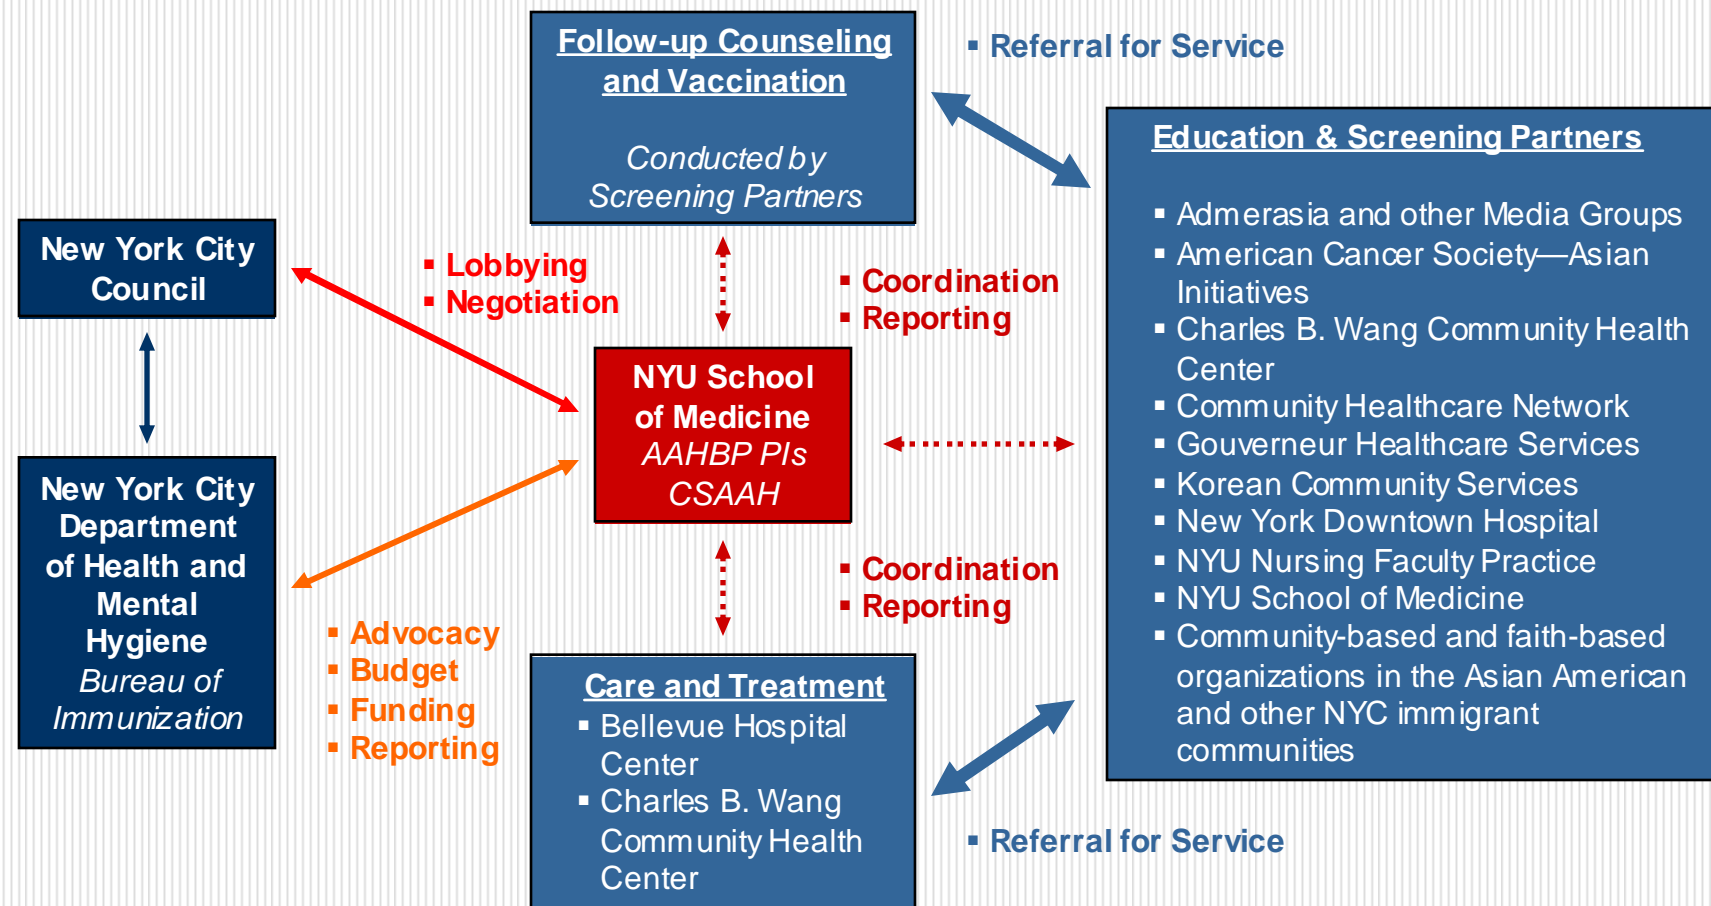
Follow-up Counseling and Vaccination

Conducted by Screening Partners

▪ Referral for Service

Education & Screening Partners

▪ Admerasia and other Media Groups
▪ American Cancer Society—Asian Initiatives
▪ Charles B. Wang Community Health Center
▪ Community Healthcare Network
▪ Gouverneur Healthcare Services
▪ Korean Community Services
▪ New York Downtown Hospital
▪ NYU Nursing Faculty Practice
▪ NYU School of Medicine
▪ Community-based and faith-based organizations in the Asian American and other NYC immigrant communities

New York City Council

▪ Lobbying
▪ Negotiation

▪ Coordination
▪ Reporting

NYU School of Medicine
AAHBP PIs
CSAAH

New York City Department of Health and Mental Hygiene
Bureau of Immunization

▪ Coordination
▪ Reporting

▪ Advocacy
▪ Budget
▪ Funding
▪ Reporting

Care and Treatment
▪ Bellevue Hospital Center
▪ Charles B. Wang Community Health Center

▪ Referral for Service